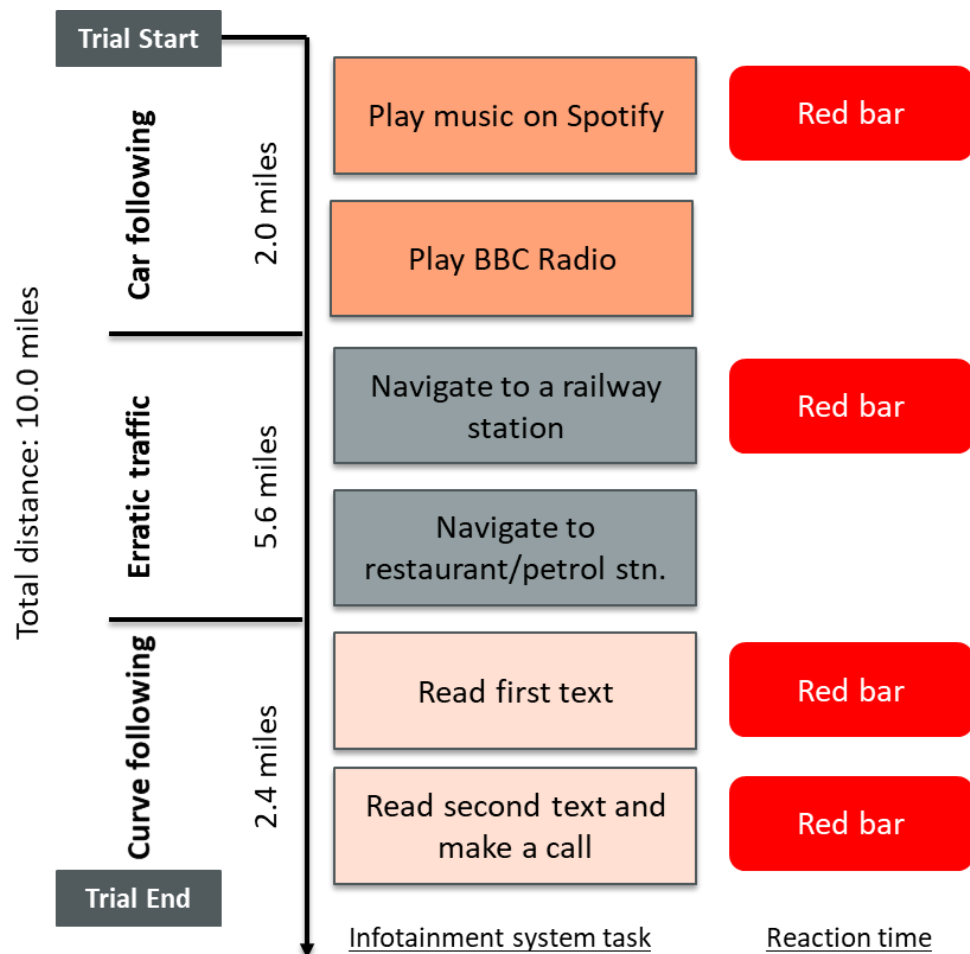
Trial Start

Total distance: 10.0 miles

Car following

2.0 miles

Erratic traffic

5.6 miles

Curve following

2.4 miles

Trial End

Play music on Spotify

Red bar

Play BBC Radio

Navigate to a railway station

Red bar

Navigate to restaurant/petrol stn.

Read first text

Red bar

Read second text and make a call

Red bar

Infotainment system task

Reaction time